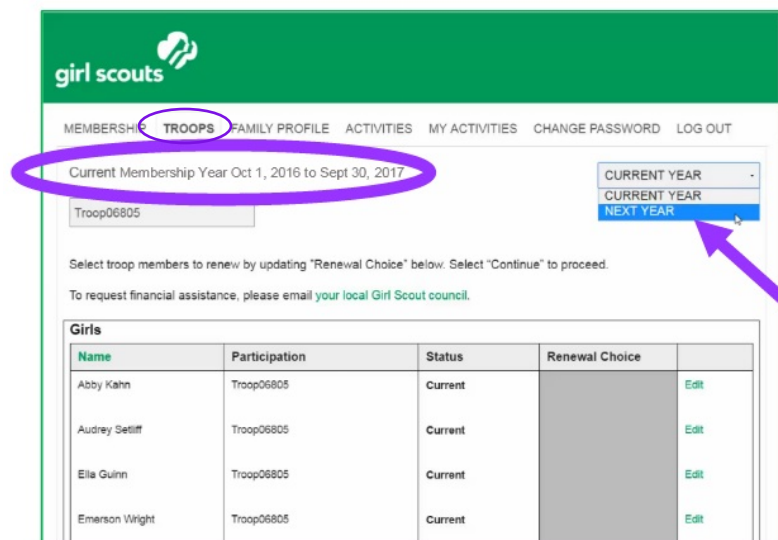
girl scouts

MEMBERSHIP TROOPS FAMILY PROFILE ACTIVITIES MY ACTIVITIES CHANGE PASSWORD LOG OUT

Current Membership Year Oct 1, 2016 to Sept 30, 2017

CURRENT YEAR
CURRENT YEAR
NEXT YEAR

Troop06805

Select troop members to renew by updating "Renewal Choice" below. Select "Continue" to proceed.

To request financial assistance, please email your local Girl Scout council.

Girls

| Name | Participation | Status | Renewal Choice | |
|---|---|---|---|---|
| Abby Kahn | Troop06805 | Current | | Edit |
| Audrey Setliff | Troop06805 | Current | | Edit |
| Ella Guinn | Troop06805 | Current | | Edit |
| Emerson Wright | Troop06805 | Current | | Edit |